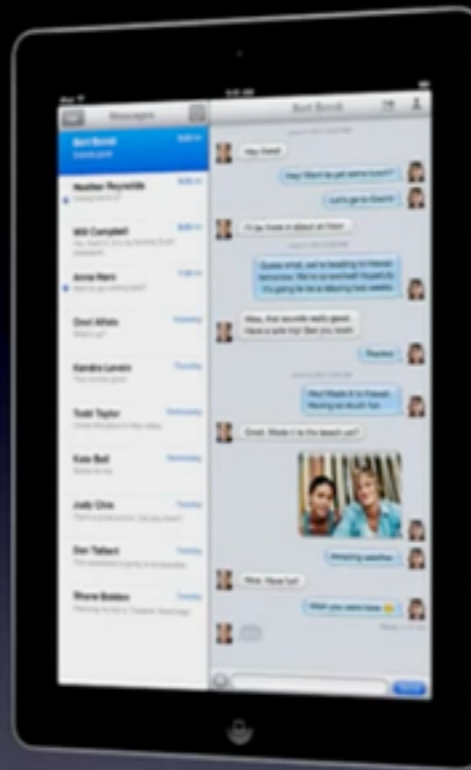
Messages

Bert Bondi

Heather Reynolds

Will Campbell

Anna Hern

Onni Afiwin

Kandra Lorain

Todd Taylor

Kate Bell

Judy Chia

Dan Tallant

Shane Bolden

Bert Bondi

Hey there!

Hey! Want to get some lunch?

Let's go to Gott's!

I'll go there in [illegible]

Guess what, we're heading to Hawaii tomorrow. We're so excited! Hopefully it's going to be a relaxing two weeks.

Wow, that sounds really good. Have a safe trip! See you soon.

Thanks!

Hey! Made it to Hawaii. Having so much fun

Great. Made it to the beach yet?

Amazing weather.

Wow. Have fun!

Wish you were here

Send